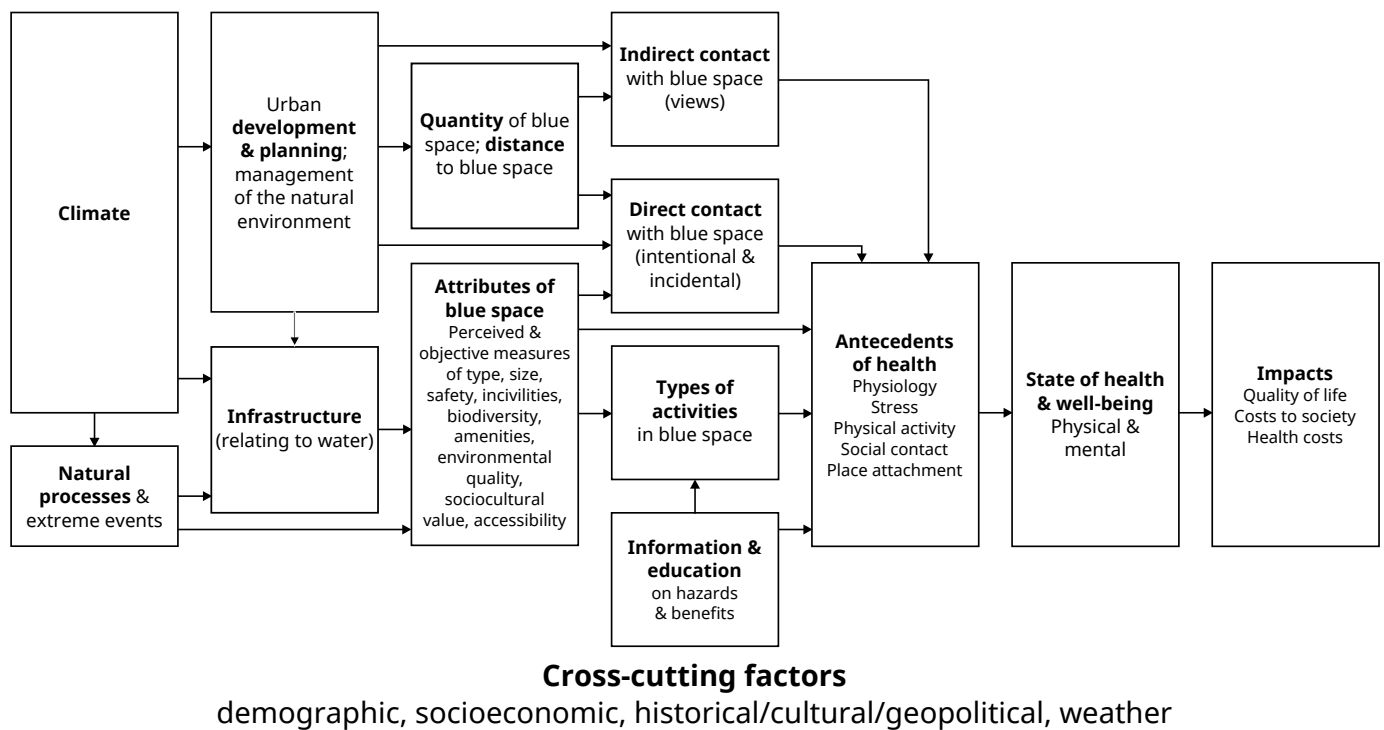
Climate

Urban development & planning; management of the natural environment

Quantity of blue space; distance to blue space

Indirect contact with blue space (views)

Direct contact with blue space (intentional & incidental)

Natural processes & extreme events

Infrastructure (relating to water)

Attributes of blue space
Perceived & objective measures of type, size, safety, incivilities, biodiversity, amenities, environmental quality, sociocultural value, accessibility

Types of activities in blue space

Information & education on hazards & benefits

Antecedents of health
Physiology
Stress
Physical activity
Social contact
Place attachment

State of health & well-being
Physical & mental

Impacts
Quality of life
Costs to society
Health costs

Cross-cutting factors
demographic, socioeconomic, historical/cultural/geopolitical, weather